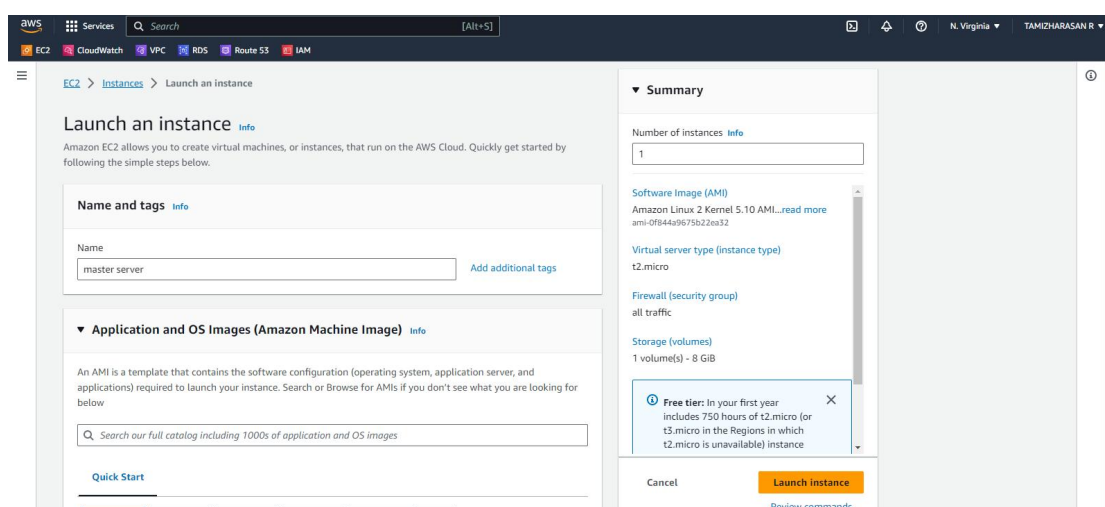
aws Services Search [Alt+S] N. Virginia ▼ TAMIZHARASAN R ▼

EC2 CloudWatch VPC RDS Route 53 IAM

EC2 > Instances > Launch an instance

Launch an instance Info

Amazon EC2 allows you to create virtual machines, or instances, that run on the AWS Cloud. Quickly get started by following the simple steps below.

Name and tags Info

Name

master server

Add additional tags

▼ Application and OS Images (Amazon Machine Image) Info

An AMI is a template that contains the software configuration (operating system, application server, and applications) required to launch your instance. Search or Browse for AMIs if you don't see what you are looking for below

Search our full catalog including 1000s of application and OS images

Quick Start

▼ Summary

Number of instances Info

1

Software Image (AMI)

Amazon Linux 2 Kernel 5.10 AMI...read more

ami-0f844a9675b22ea32

Virtual server type (instance type)

t2.micro

Firewall (security group)

all traffic

Storage (volumes)

1 volume(s) - 8 GiB

Free tier: In your first year includes 750 hours of t2.micro (or t3.micro in the Regions in which t2.micro is unavailable) instance

Cancel

Launch instance

Review commands